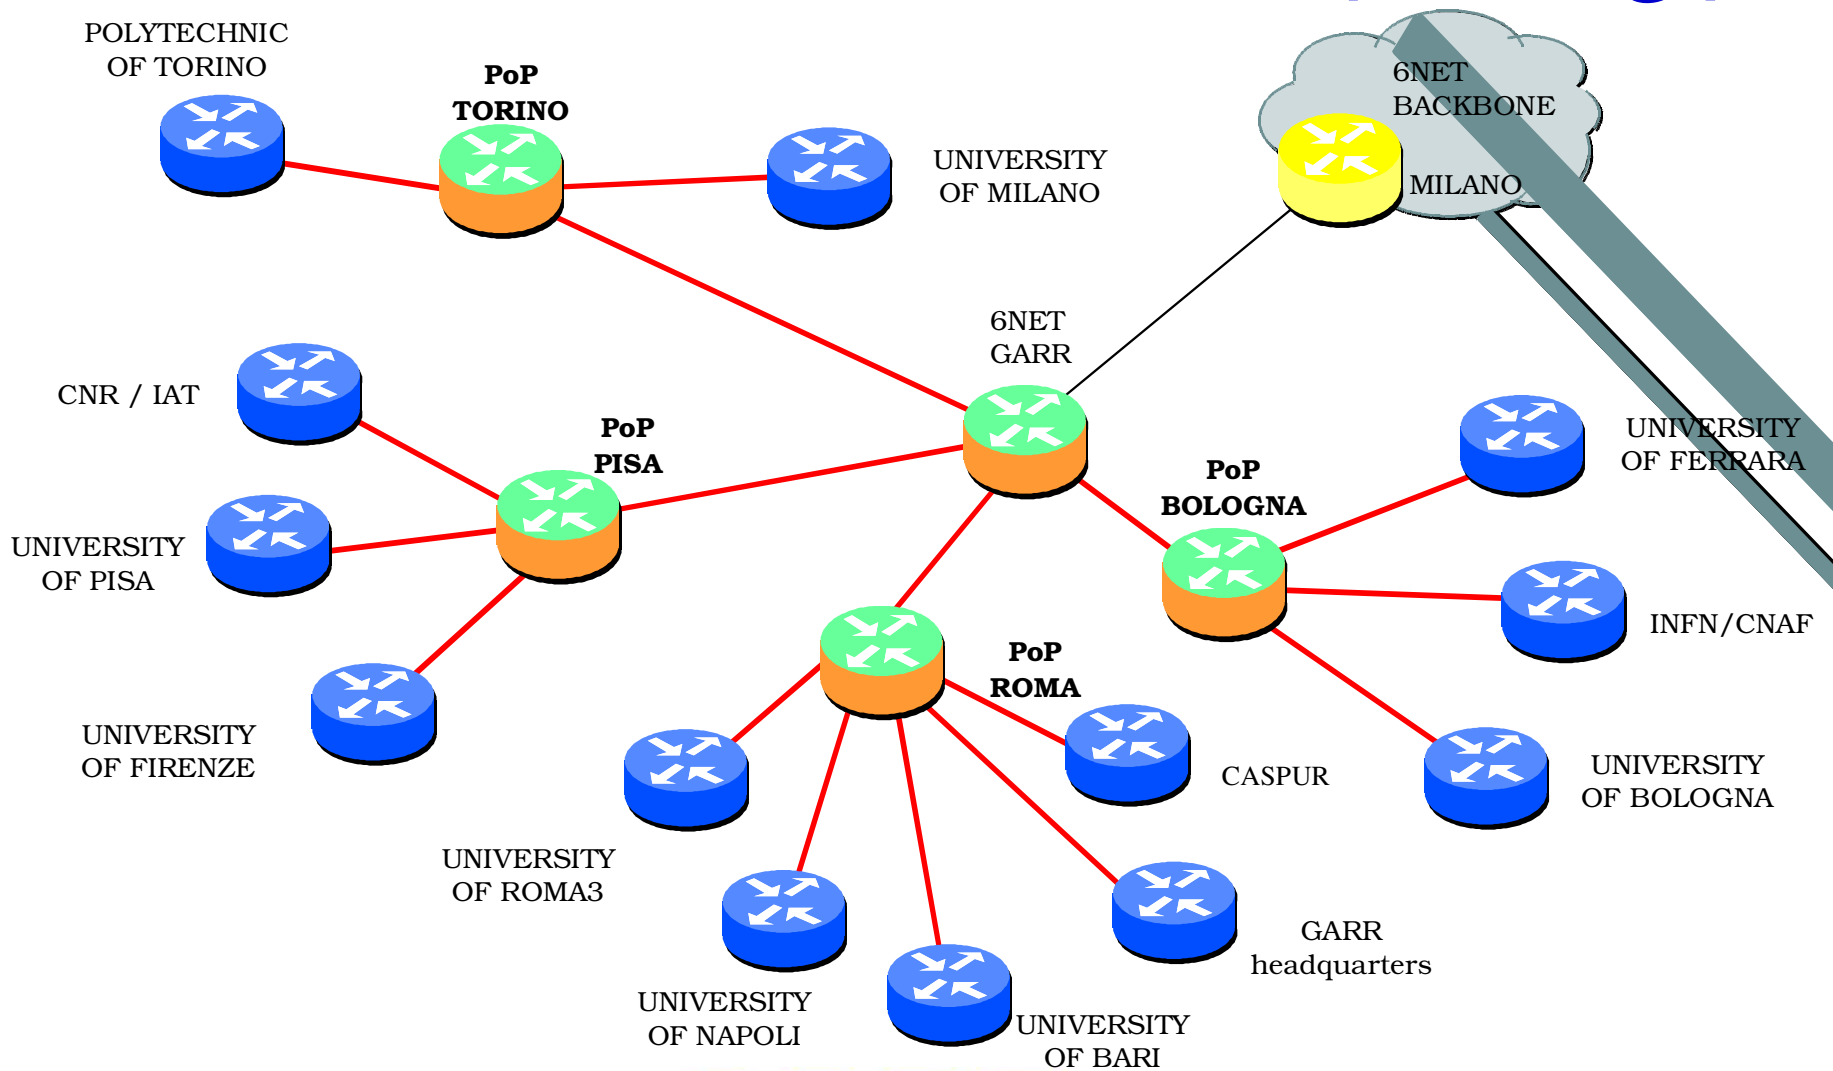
POLYTECHNIC OF TORINO

PoP TORINO

UNIVERSITY OF MILANO

6NET BACKBONE

MILANO

6NET GARR

CNR / IAT

PoP PISA

UNIVERSITY OF PISA

UNIVERSITY OF FIRENZE

UNIVERSITY OF FERRARA

PoP BOLOGNA

INFN/CNAF

PoP ROMA

CASPUR

UNIVERSITY OF BOLOGNA

UNIVERSITY OF ROMA3

GARR headquarters

UNIVERSITY OF NAPOLI

UNIVERSITY OF BARI